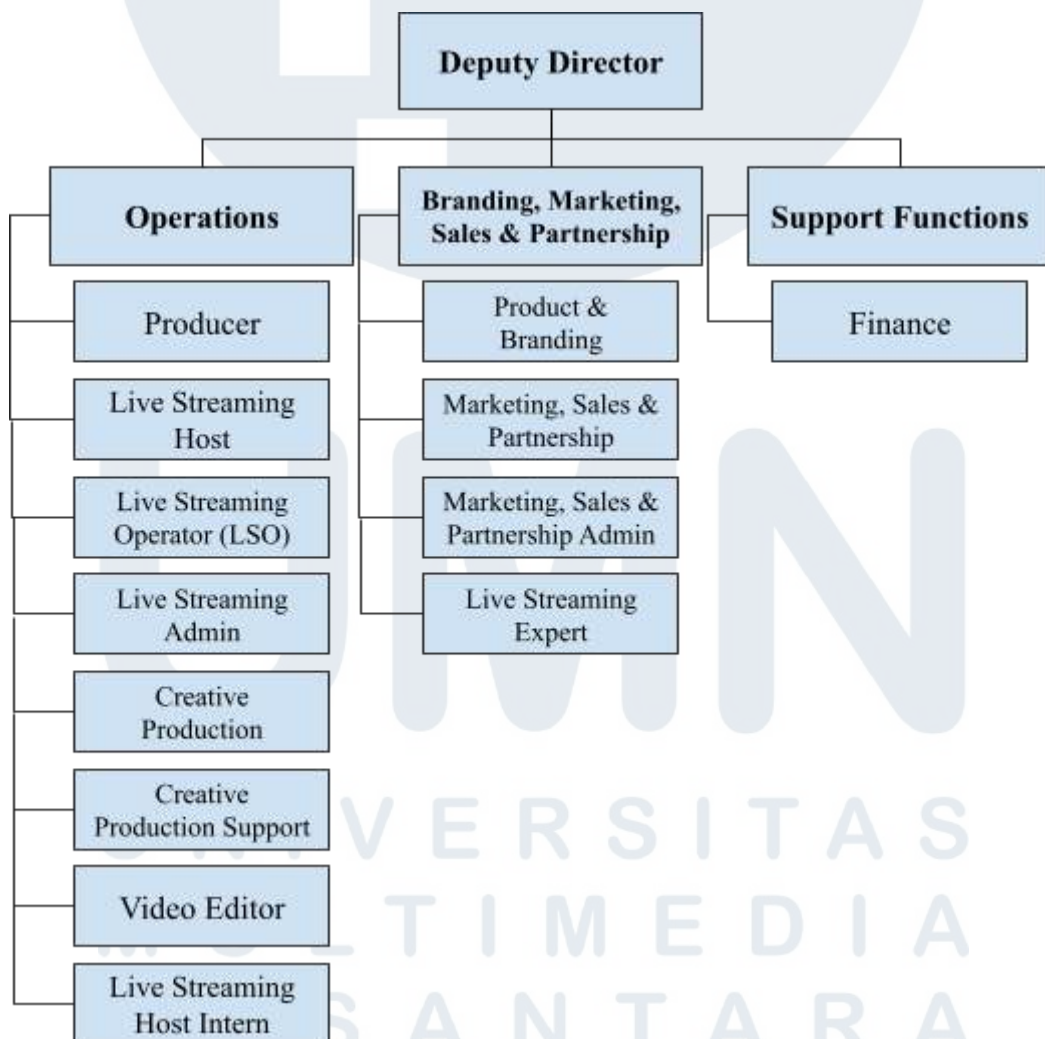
Deputy Director

Operations

Producer

Live Streaming Host

Live Streaming Operator (LSO)

Live Streaming Admin

Creative Production

Creative Production Support

Video Editor

Live Streaming Host Intern

Branding, Marketing, Sales & Partnership

Product & Branding

Marketing, Sales & Partnership

Marketing, Sales & Partnership Admin

Live Streaming Expert

Support Functions

Finance

UMN
UNIVERSITAS
MULTIMEDIA
NUSANTARA